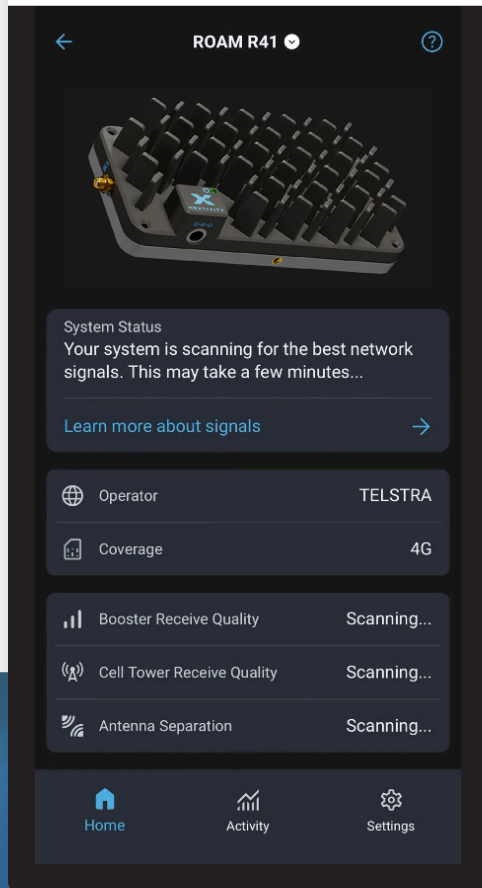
ROAM R41

System Status
Your system is scanning for the best network signals. This may take a few minutes...

Learn more about signals

Operator TELSTRA

Coverage 4G

Booster Receive Quality Scanning...

Cell Tower Receive Quality Scanning...

Antenna Separation Scanning...

Home Activity Settings